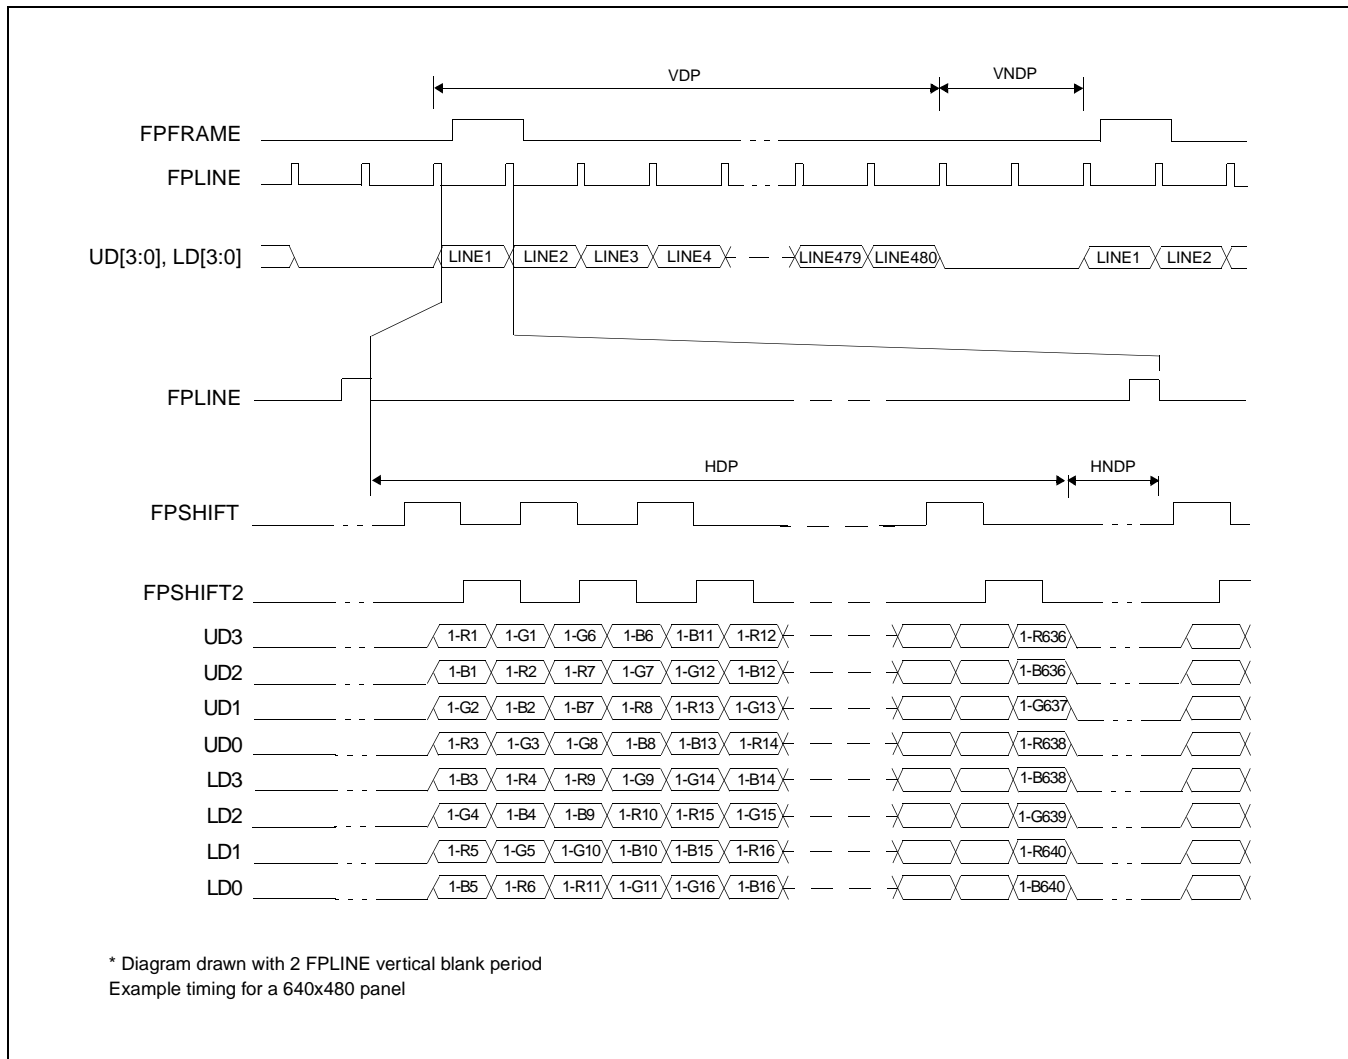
VDP
VNDP
FPFRAME
FPLINE
UD[3:0], LD[3:0]
LINE1 LINE2 LINE3 LINE4 LINE479 LINE480 LINE1 LINE2
FPLINE
HDP
HNDP
FPSHIFT
FPSHIFT2
UD3 1-R1 1-G1 1-G6 1-B6 1-B11 1-R12 1-R636
UD2 1-B1 1-R2 1-R7 1-G7 1-G12 1-B12 1-B636
UD1 1-G2 1-B2 1-B7 1-R8 1-R13 1-G13 1-G637
UD0 1-R3 1-G3 1-G8 1-B8 1-B13 1-R14 1-R638
LD3 1-B3 1-R4 1-R9 1-G9 1-G14 1-B14 1-B638
LD2 1-G4 1-B4 1-B9 1-R10 1-R15 1-G15 1-G639
LD1 1-R5 1-G5 1-G10 1-B10 1-B15 1-R16 1-R640
LD0 1-B5 1-R6 1-R11 1-G11 1-G16 1-B16 1-B640

* Diagram drawn with 2 FPLINE vertical blank period
Example timing for a 640x480 panel